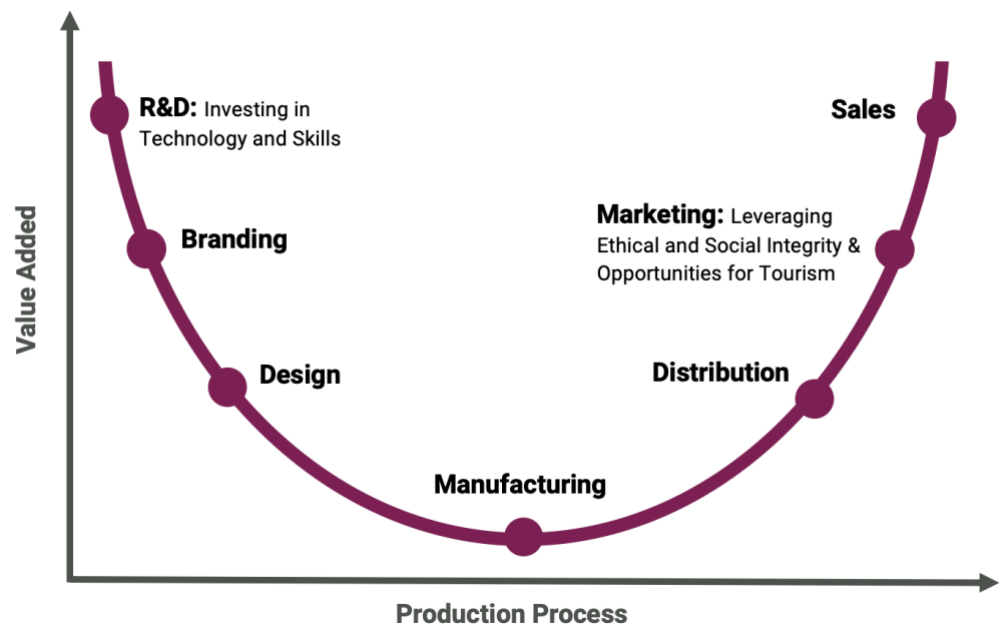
Value Added

R&D: Investing in Technology and Skills

Branding

Design

Manufacturing

Distribution

Marketing: Leveraging Ethical and Social Integrity & Opportunities for Tourism

Sales

Production Process